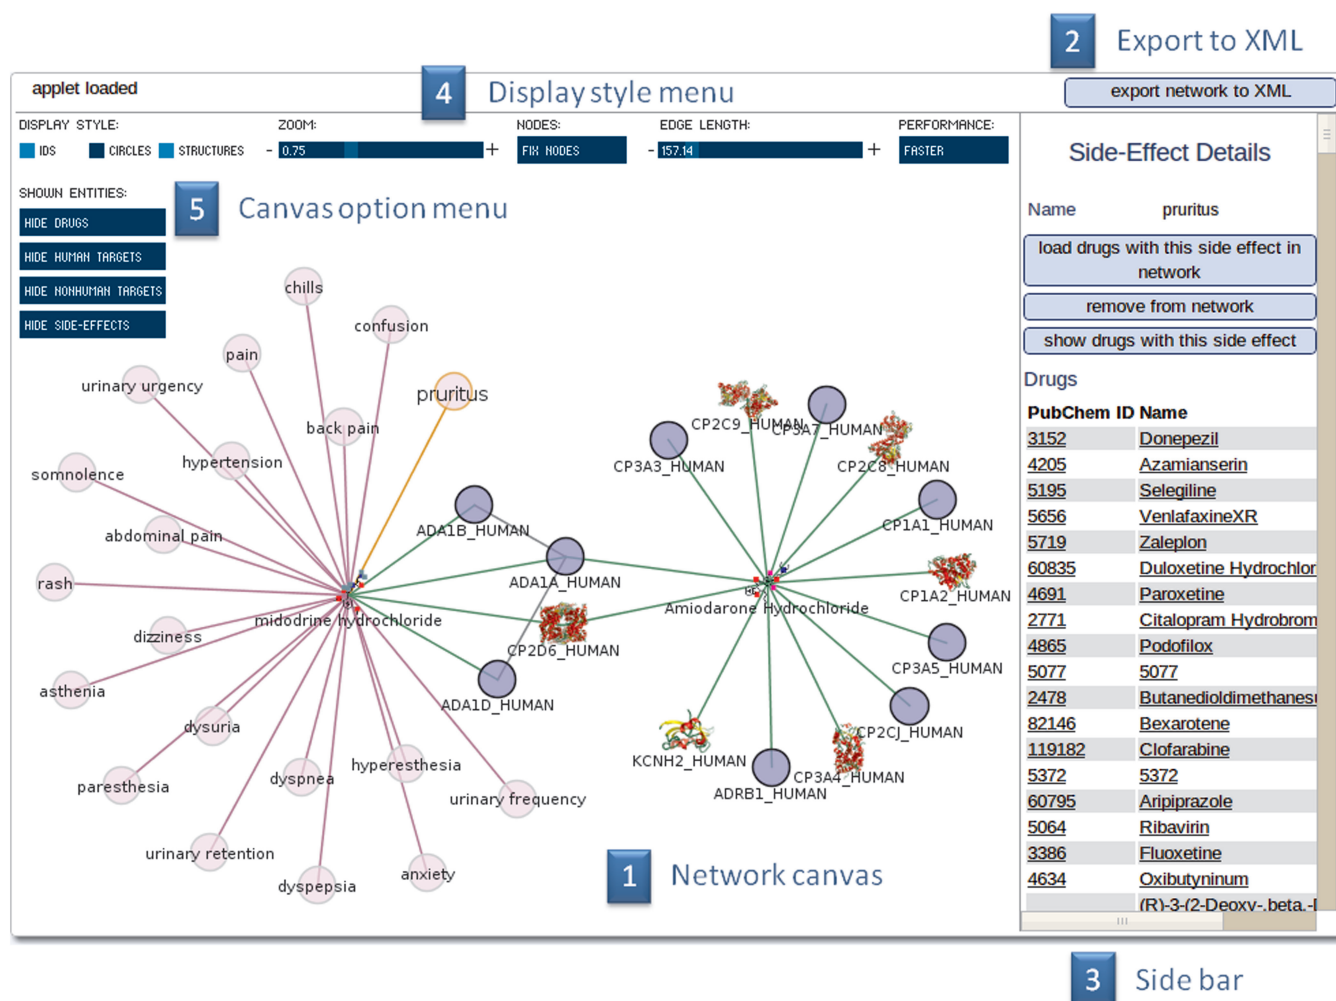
2 Export to XML

applet loaded

4 Display style menu

export network to XML

DISPLAY STYLE: IDS CIRCLES STRUCTURES

ZOOM: - 0.75 +

NODES: FIX NODES

EDGE LENGTH: - 157.14 +

PERFORMANCE: FASTER

SHOWN ENTITIES:

HIDE DRUGS

HIDE HUMAN TARGETS

HIDE NONHUMAN TARGETS

HIDE SIDE-EFFECTS

5 Canvas option menu

chills
confusion
pain
urinary urgency
pruritus
back pain
hypertension
somnolence
abdominal pain
rash
dizziness
midodrine hydrochloride
asthenia
dysuria
paresthesia
dyspnea
hyperesthesia
urinary frequency
urinary retention
dyspepsia
anxiety
ADA1B_HUMAN
ADA1A_HUMAN
CP2D6_HUMAN
ADA1D_HUMAN
CP2C9_HUMAN
CP3A7_HUMAN
CP3A3_HUMAN
CP2C8_HUMAN
CP1A1_HUMAN
Amiodarone Hydrochloride
CP1A2_HUMAN
CP3A5_HUMAN
CP2CJ_HUMAN
KCNH2_HUMAN
CP3A4_HUMAN
ADRB1_HUMAN

1 Network canvas

Side-Effect Details

Name pruritus

load drugs with this side effect in network

remove from network

show drugs with this side effect

Drugs

| PubChem ID | Name |
|---|---|
| 3152 | Donepezil |
| 4205 | Azamianserin |
| 5195 | Selegiline |
| 5656 | VenlafaxineXR |
| 5719 | Zaleplon |
| 60835 | Duloxetine Hydrochlor |
| 4691 | Paroxetine |
| 2771 | Citalopram Hydrobrom |
| 4865 | Podofilox |
| 5077 | 5077 |
| 2478 | Butanedioldimethanes |
| 82146 | Bexarotene |
| 119182 | Clofarabine |
| 5372 | 5372 |
| 60795 | Aripiprazole |
| 5064 | Ribavirin |
| 3386 | Fluoxetine |
| 4634 | Oxibutyninum |
| | (R)-3-(2-Deoxy-.beta.-l |

3 Side bar